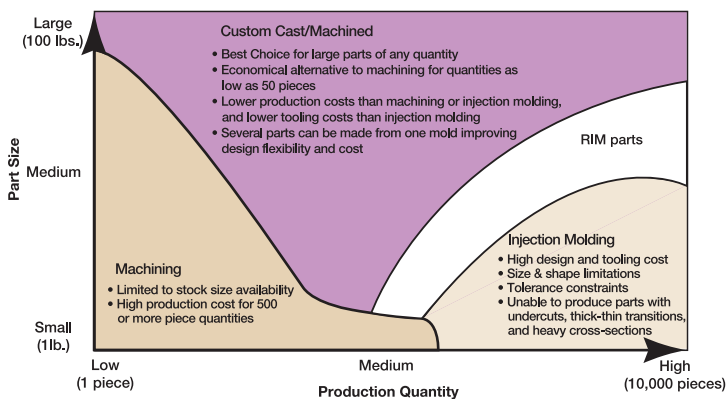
Large
(100 lbs.)

Custom Cast/Machined
• Best Choice for large parts of any quantity
• Economical alternative to machining for quantities as low as 50 pieces
• Lower production costs than machining or injection molding, and lower tooling costs than injection molding
• Several parts can be made from one mold improving design flexibility and cost

Part Size

Medium

RIM parts

Machining
• Limited to stock size availability
• High production cost for 500 or more piece quantities

Injection Molding
• High design and tooling cost
• Size & shape limitations
• Tolerance constraints
• Unable to produce parts with undercuts, thick-thin transitions, and heavy cross-sections

Small
(1lb.)

Low
(1 piece)

Medium

High
(10,000 pieces)

Production Quantity